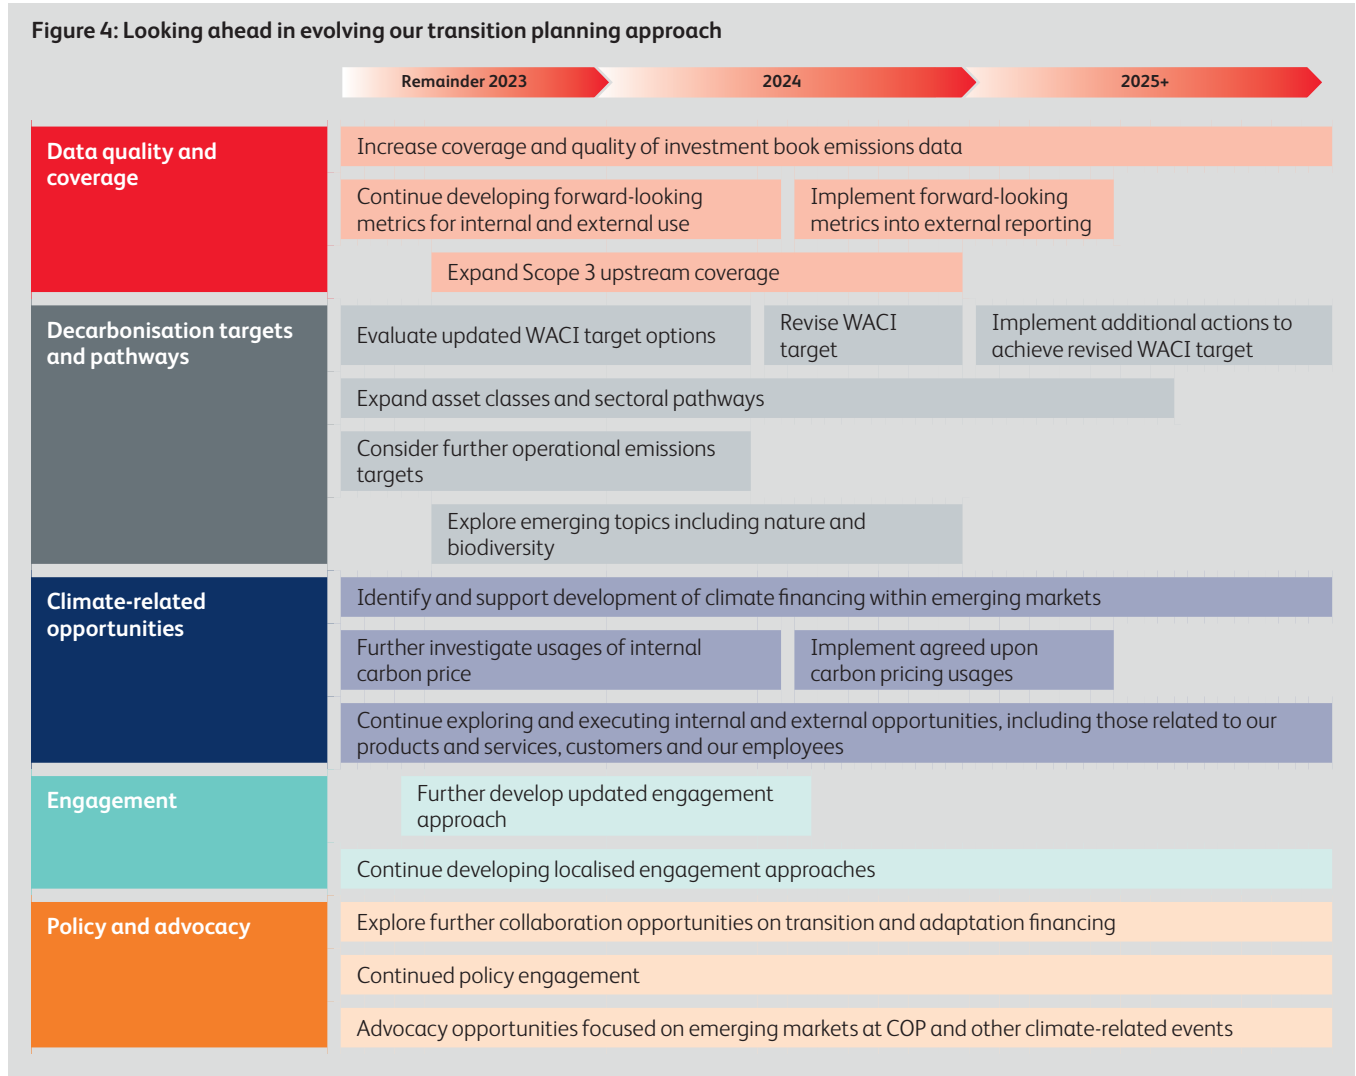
Figure 4: Looking ahead in evolving our transition planning approach

Remainder 2023
2024
2025+

Data quality and coverage

Increase coverage and quality of investment book emissions data

Continue developing forward-looking metrics for internal and external use

Implement forward-looking metrics into external reporting

Expand Scope 3 upstream coverage

Decarbonisation targets and pathways

Evaluate updated WACI target options

Revise WACI target

Implement additional actions to achieve revised WACI target

Expand asset classes and sectoral pathways

Consider further operational emissions targets

Explore emerging topics including nature and biodiversity

Climate-related opportunities

Identify and support development of climate financing within emerging markets

Further investigate usages of internal carbon price

Implement agreed upon carbon pricing usages

Continue exploring and executing internal and external opportunities, including those related to our products and services, customers and our employees

Engagement

Further develop updated engagement approach

Continue developing localised engagement approaches

Policy and advocacy

Explore further collaboration opportunities on transition and adaptation financing

Continued policy engagement

Advocacy opportunities focused on emerging markets at COP and other climate-related events